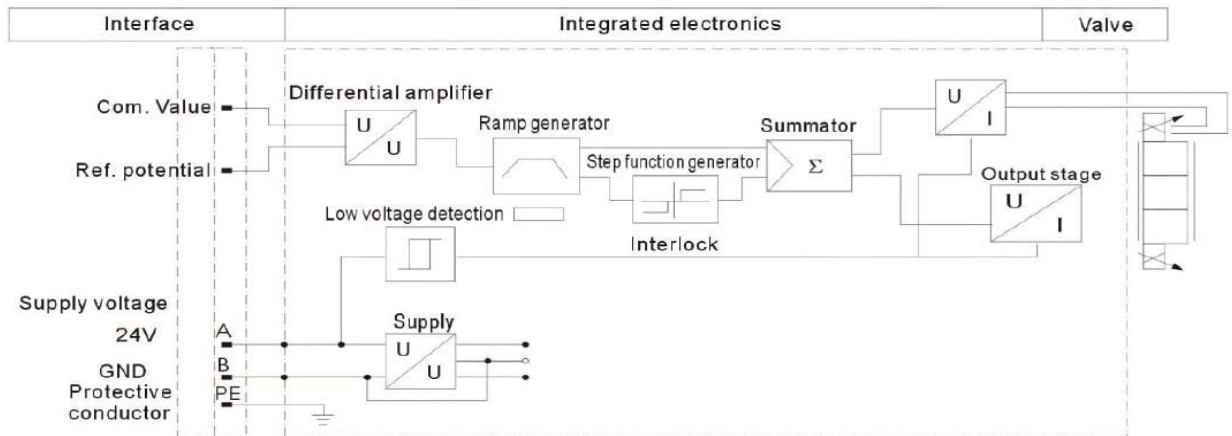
Interface

Integrated electronics

Valve

Com. Value

Ref. potential

Differential amplifier

U

U

Ramp generator

Step function generator

Summator

$\Sigma$

U

I

Output stage

U

I

Low voltage detection

Interlock

Supply voltage

24V

GND

Protective conductor

A

B

PE

Supply

U

U